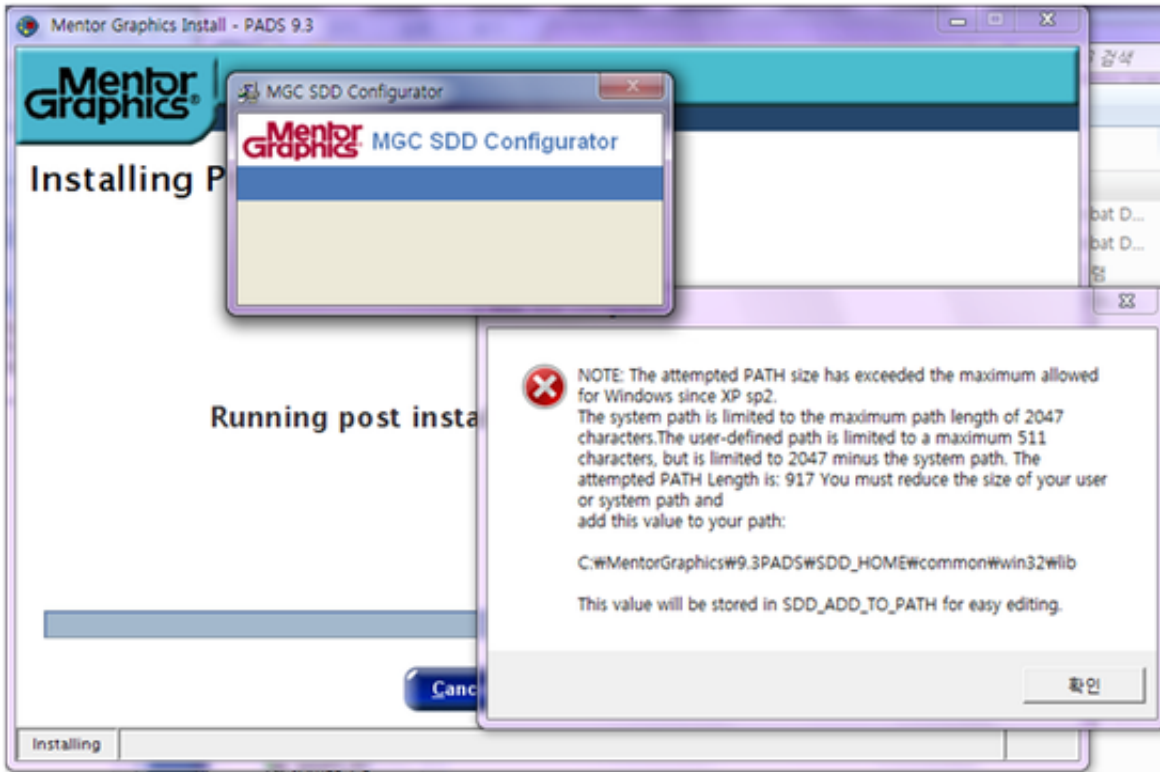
Mentor Graphics Install - PADS 9.3

Mentor Graphics

Installing P

Running post insta

Canc

Installing

MGC SDD Configurator

Mentor Graphics MGC SDD Configurator

검색

bat D...

bat D...

NOTE: The attempted PATH size has exceeded the maximum allowed for Windows since XP sp2.
The system path is limited to the maximum path length of 2047 characters.The user-defined path is limited to a maximum 511 characters, but is limited to 2047 minus the system path. The attempted PATH Length is: 917 You must reduce the size of your user or system path and
add this value to your path:

C:₩MentorGraphics₩9.3PADS₩SDD_HOME₩common₩win32₩lib

This value will be stored in SDD_ADD_TO_PATH for easy editing.

확인